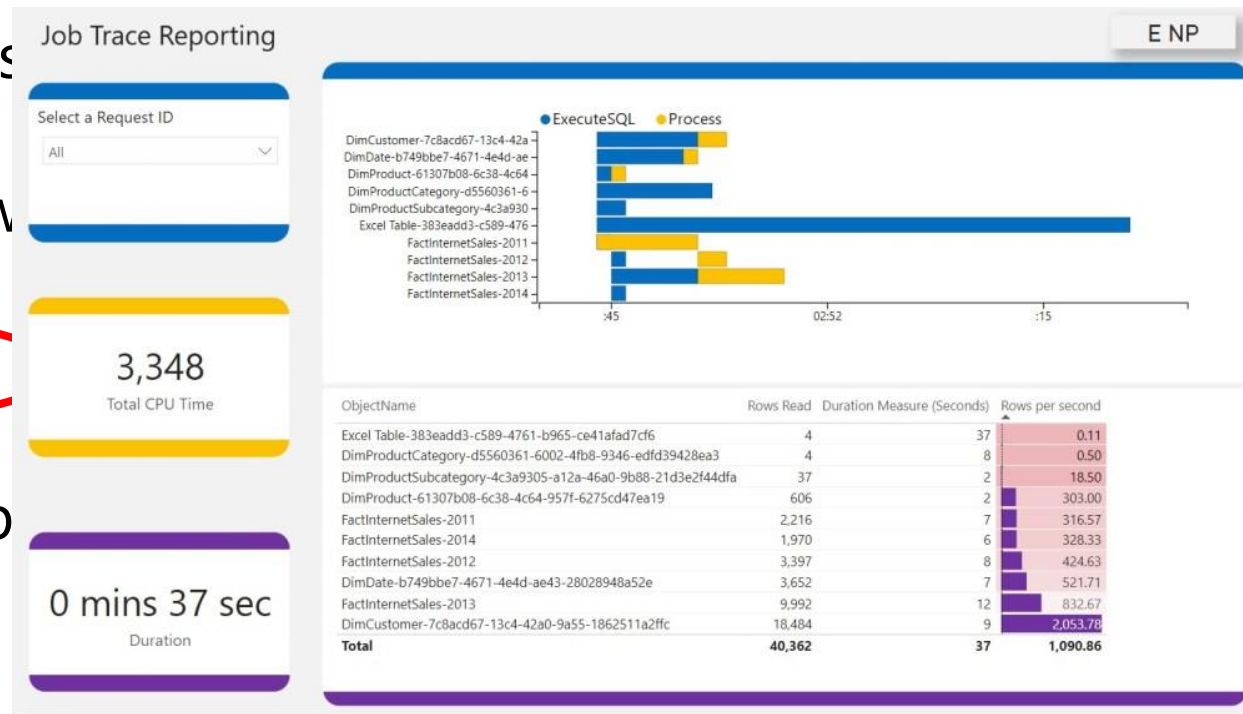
Job Trace Reporting

E NP

Select a Request ID

All

3,348

Total CPU Time

0 mins 37 sec

Duration

ExecuteSQL Process

DimCustomer-7c8acd67-13c4-42a
DimDate-b749bbe7-4671-4e4d-ae
DimProduct-61307b08-6c38-4c64
DimProductCategory-d5560361-6
DimProductSubcategory-4c3a930
Excel Table-383eadd3-c589-476
FactInternetSales-2011
FactInternetSales-2012
FactInternetSales-2013
FactInternetSales-2014

:45 02:52 :15

| ObjectName | Rows Read | Duration Measure (Seconds) | Rows per second |
|---|---|---|---|
| Excel Table-383eadd3-c589-4761-b965-ce41afad7cf6 | 4 | 37 | 0.11 |
| DimProductCategory-d5560361-6002-4fb8-9346-edfd39428ea3 | 4 | 8 | 0.50 |
| DimProductSubcategory-4c3a9305-a12a-46a0-9b88-21d3e2f44dfa | 37 | 2 | 18.50 |
| DimProduct-61307b08-6c38-4c64-957f-6275cd47ea19 | 606 | 2 | 303.00 |
| FactInternetSales-2011 | 2,216 | 7 | 316.57 |
| FactInternetSales-2014 | 1,970 | 6 | 328.33 |
| FactInternetSales-2012 | 3,397 | 8 | 424.63 |
| DimDate-b749bbe7-4671-4e4d-ae43-28028948a52e | 3,652 | 7 | 521.71 |
| FactInternetSales-2013 | 9,992 | 12 | 832.67 |
| DimCustomer-7c8acd67-13c4-42a0-9a55-1862511a2ffc | 18,484 | 9 | 2,053.78 |
| Total | 40,362 | 37 | 1,090.86 |